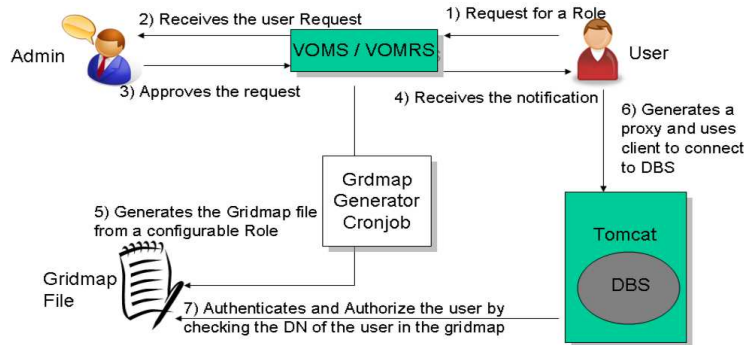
2) Receives the user Request

1) Request for a Role

Admin

VOMS / VOMRS

User

3) Approves the request

4) Receives the notification

6) Generates a proxy and uses client to connect to DBS

Grdmap Generator Cronjob

5) Generates the Gridmap file from a configurable Role

Tomcat

Gridmap File

DBS

7) Authenticates and Authorize the user by checking the DN of the user in the gridmap